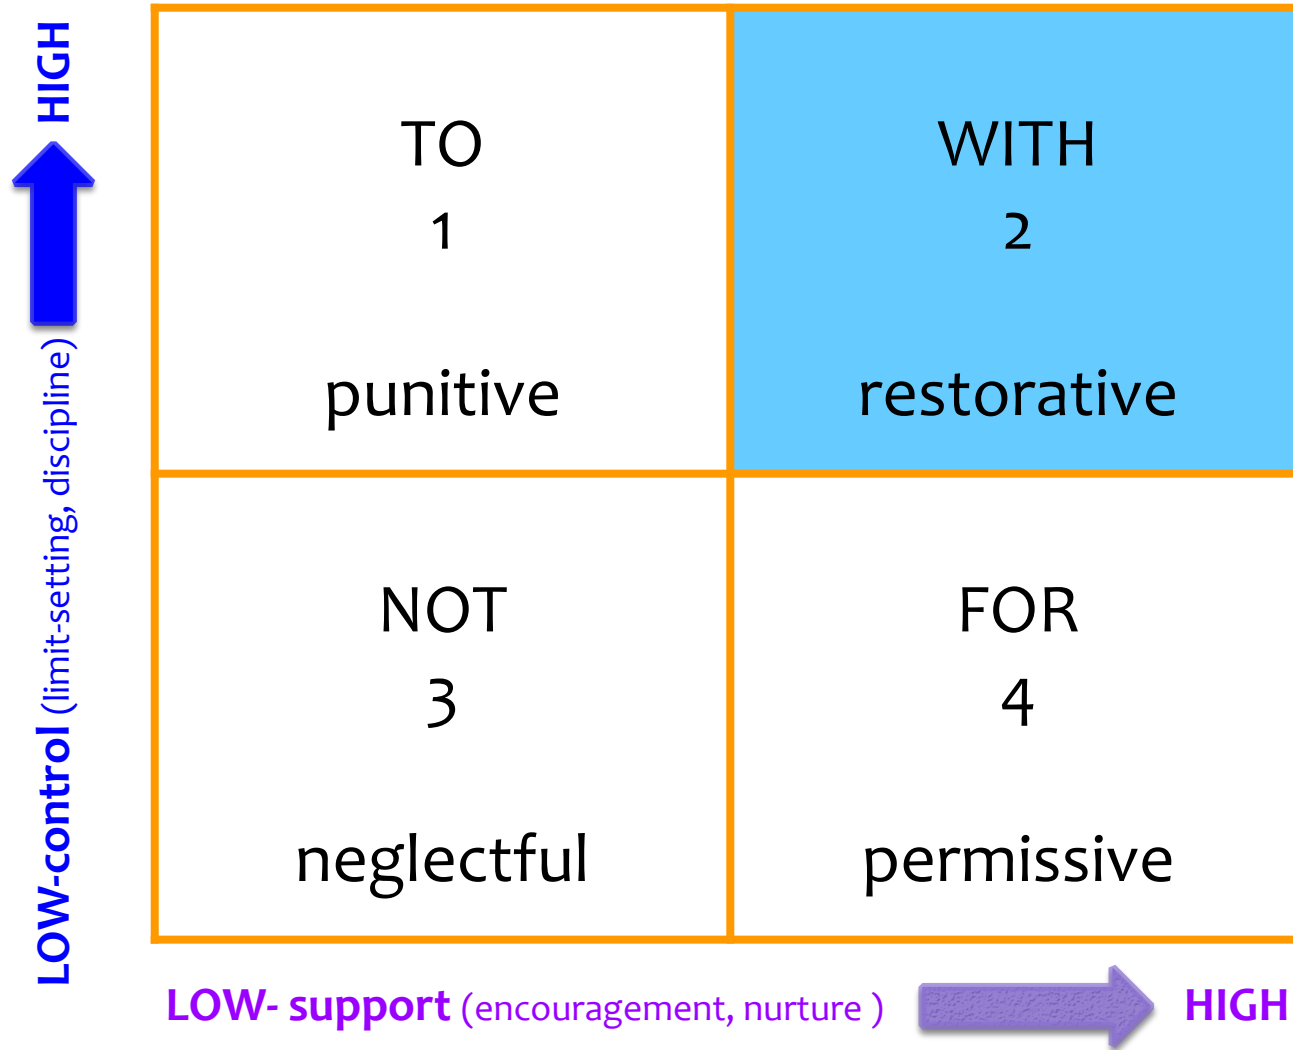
HIGH

LOW-control (limit-setting, discipline)

| TO<br>1<br><br>punitive | WITH<br>2<br><br>restorative |
|---|---|
| NOT<br>3<br><br>neglectful | FOR<br>4<br><br>permissive |

LOW- support (encouragement, nurture ) HIGH